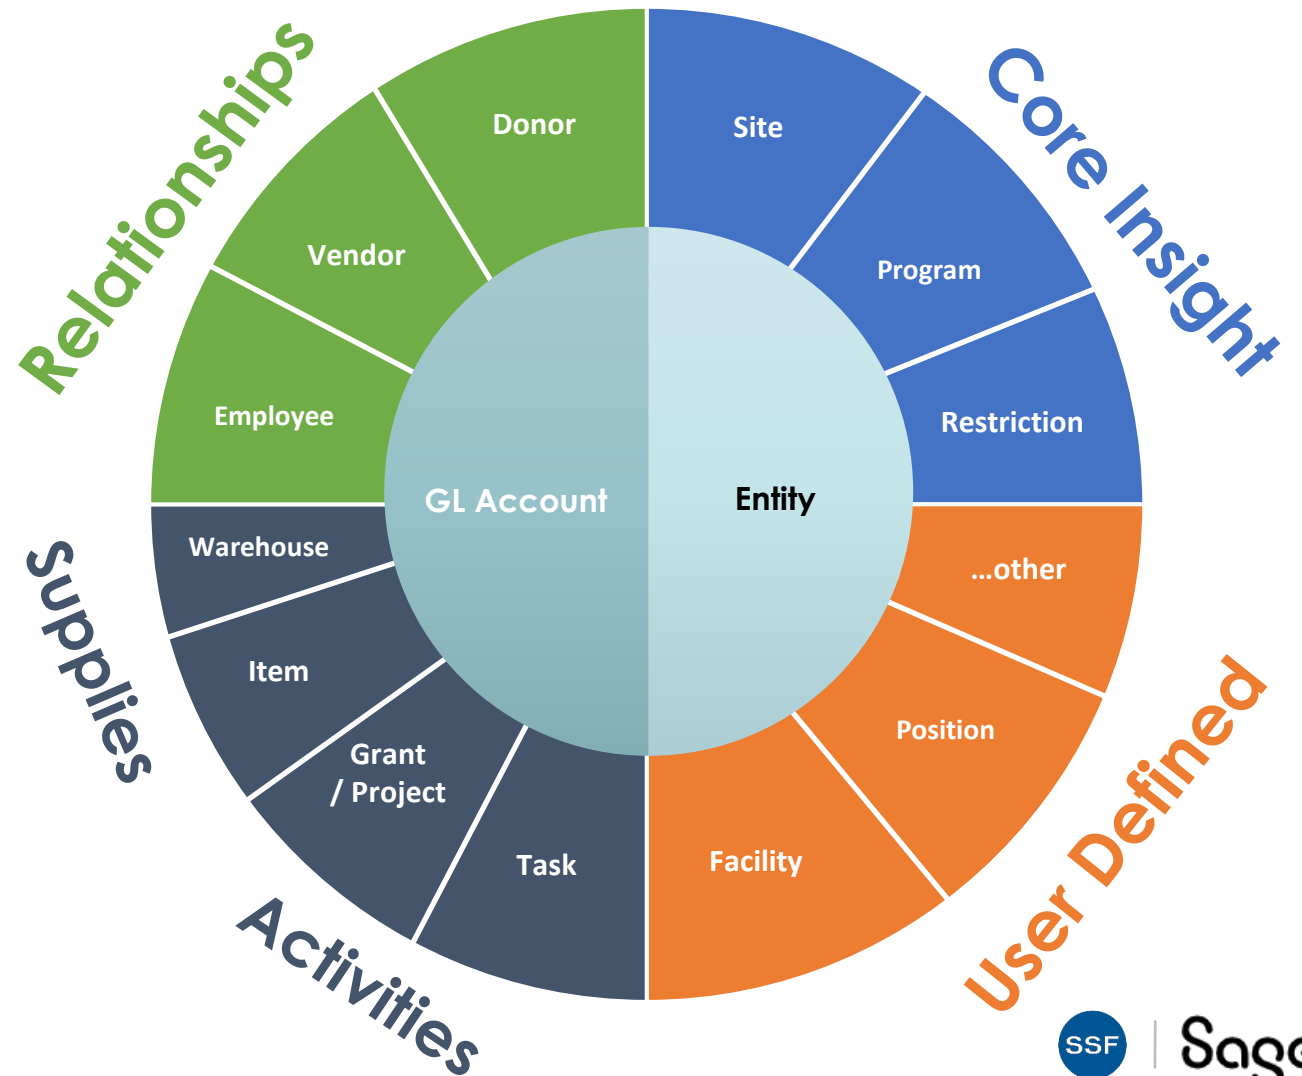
Relationships

Donor

Vendor

Employee

Core Insight

Site

Program

Restriction

GL Account

Entity

Supplies

Warehouse

Item

Grant / Project

Task

Activities

...other

Position

Facility

User Defined

SSF

Sag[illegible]